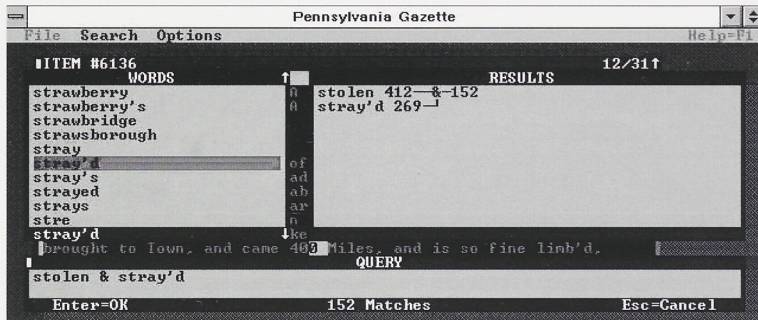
Pennsylvania Gazette

File Search Options Help=F1

ITEM #6136 12/31

WORDS

strawberry
strawberry's
strawbridge
strawsborough
stray
stray'd
stray's
strayed
strays
stre
stray'd

A
A
of
ad
ab
ar
n
ke

RESULTS

stolen 412—&-152
stray'd 269

brought to Town, and came 400 Miles, and is so fine limb'd,

QUERY

stolen & stray'd

Enter=OK 152 Matches Esc=Cancel